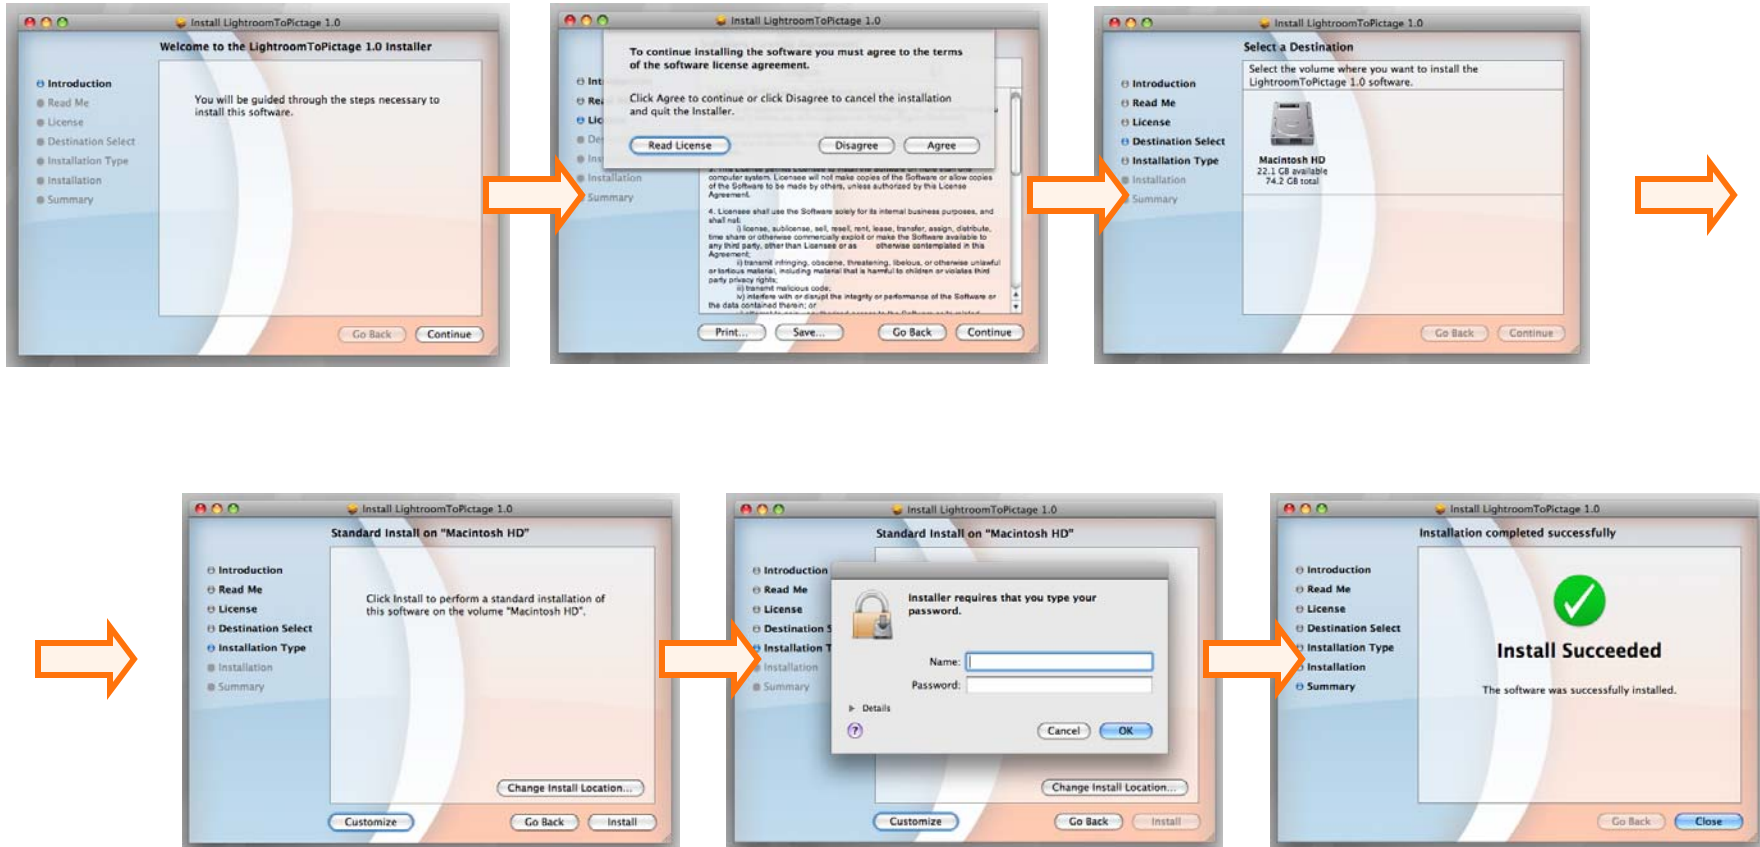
Install LightroomToPictage 1.0

Welcome to the LightroomToPictage 1.0 Installer

Introduction
Read Me
License
Destination Select
Installation Type
Installation
Summary

You will be guided through the steps necessary to install this software.

Go Back
Continue

Install LightroomToPictage 1.0

To continue installing the software you must agree to the terms of the software license agreement.

Click Agree to continue or click Disagree to cancel the installation and quit the Installer.

Read License
Disagree
Agree

Int
Rea
Lic
Des
Ins
Installation
Summary

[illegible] computer system. Licensee will not make copies of the Software or allow copies of the Software to be made by others, unless authorized by this License Agreement.

4. Licensee shall use the Software solely for its internal business purposes, and shall not:
i) license, sublicense, sell, resell, rent, lease, transfer, assign, distribute, time share or otherwise commercially exploit or make the Software available to any third party, other than Licensee or as otherwise contemplated in this Agreement;
ii) transmit infringing, obscene, threatening, libelous, or otherwise unlawful or tortious material, including material that is harmful to children or violates third party privacy rights;
iii) transmit malicious code;
iv) interfere with or disrupt the integrity or performance of the Software or the data contained therein; or
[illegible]

Print...
Save...
Go Back
Continue

Install LightroomToPictage 1.0

Select a Destination

Introduction
Read Me
License
Destination Select
Installation Type
Installation
Summary

Select the volume where you want to install the LightroomToPictage 1.0 software.

Macintosh HD
22.1 GB available
74.2 GB total

Go Back
Continue

Install LightroomToPictage 1.0

Standard Install on "Macintosh HD"

Introduction
Read Me
License
Destination Select
Installation Type
Installation
Summary

Click Install to perform a standard installation of this software on the volume "Macintosh HD".

Change Install Location...
Customize
Go Back
Install

Install LightroomToPictage 1.0

Standard Install on "Macintosh HD"

Introduction
Read Me
License
Destination S
Installation T
Installation
Summary

Installer requires that you type your password.

Name:
Password:

Details

Cancel
OK

Change Install Location...
Customize
Go Back
Install

Install LightroomToPictage 1.0

Installation completed successfully

Introduction
Read Me
License
Destination Select
Installation Type
Installation
Summary

Install Succeeded

The software was successfully installed.

Go Back
Close